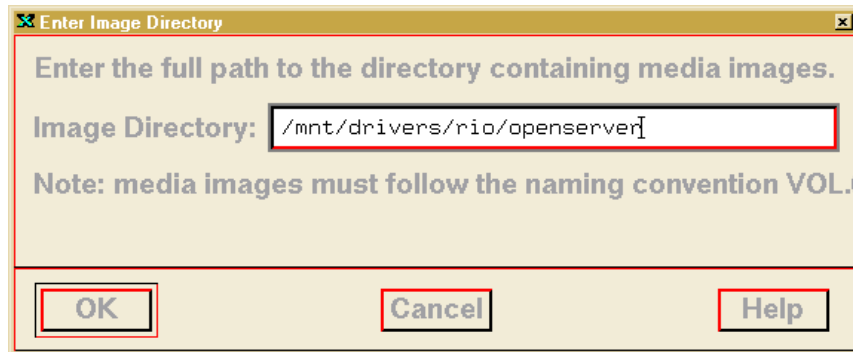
Enter Image Directory

Enter the full path to the directory containing media images.

Image Directory: /mnt/drivers/rio/openserver

Note: media images must follow the naming convention VOL.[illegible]

OK Cancel Help